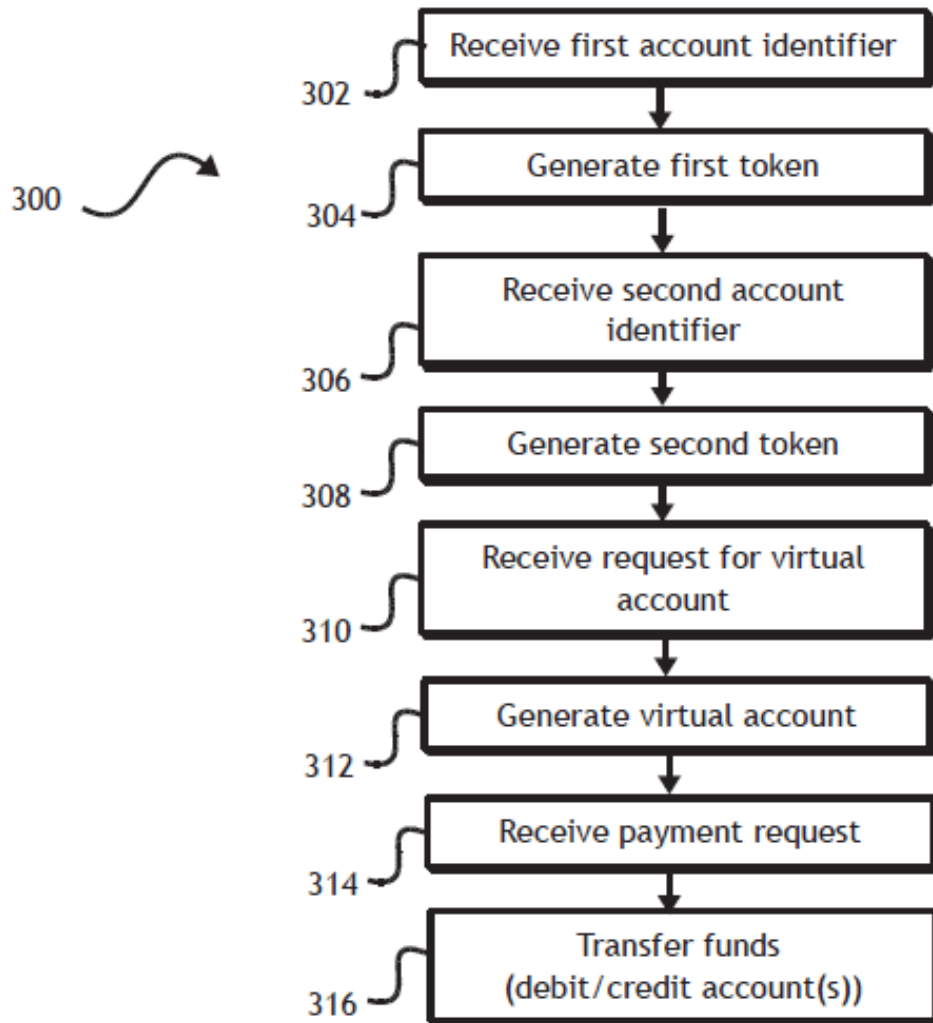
300

302
Receive first account identifier

304
Generate first token

306
Receive second account identifier

308
Generate second token

310
Receive request for virtual account

312
Generate virtual account

314
Receive payment request

316
Transfer funds (debit/credit account(s))